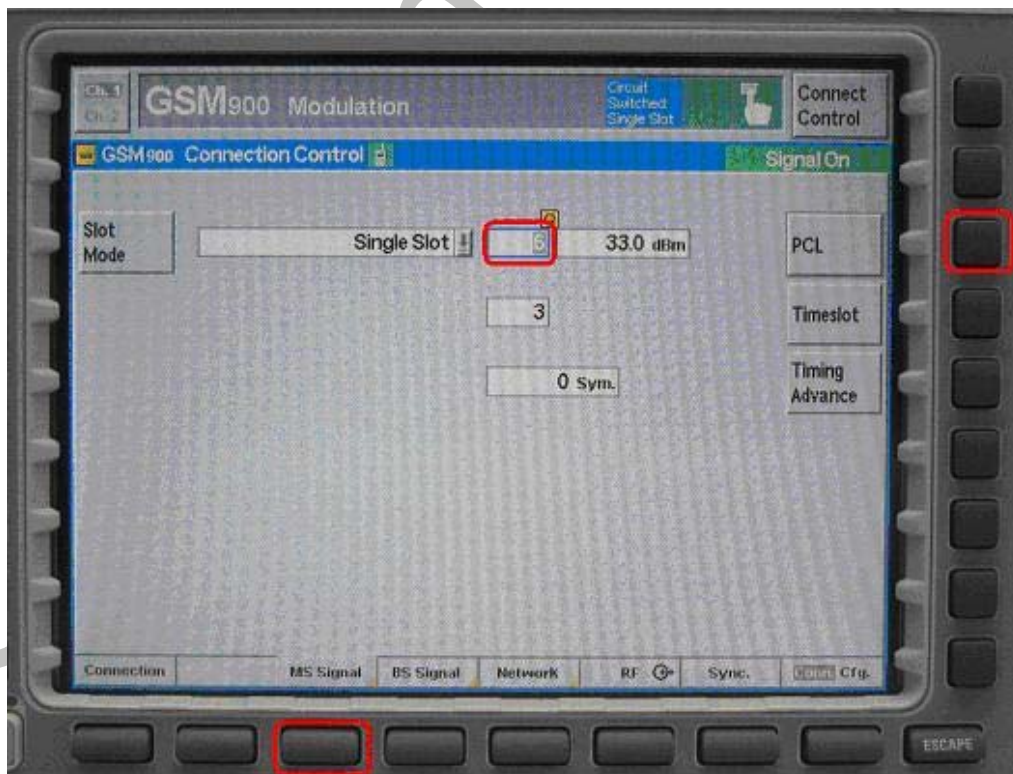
Ch. 1
Ch. 2
GSM900 Modulation
Circuit Switched Single Slot
Connect Control
GSM900 Connection Control
Signal On
Slot Mode
Single Slot
5
33.0 dBm
PCL
3
Timeslot
0 Sym.
Timing Advance
Connection
MS Signal
BS Signal
Network
RF
Sync.
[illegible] Cfg.
ESCAPE